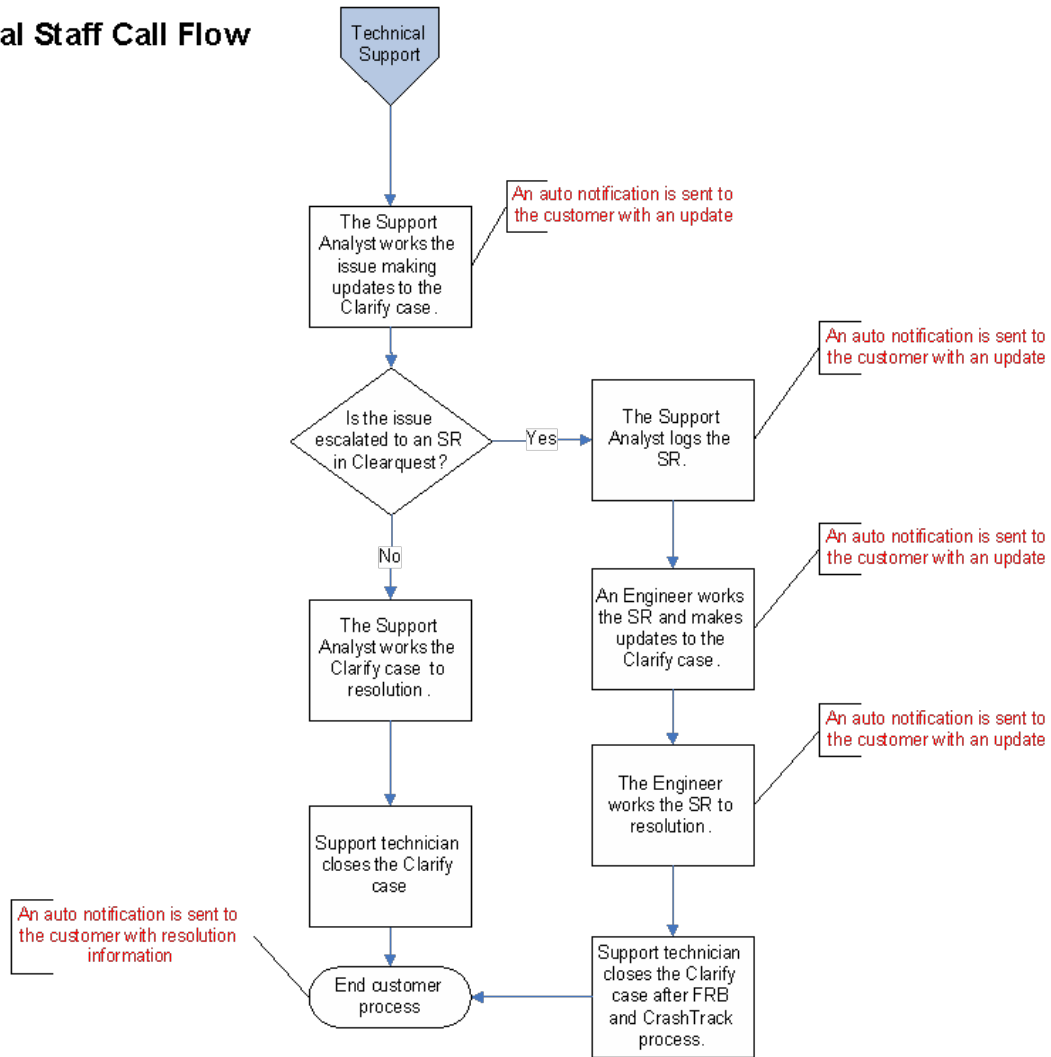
al Staff Call Flow

Technical Support

The Support Analyst works the issue making updates to the Clarify case.

An auto notification is sent to the customer with an update

Is the issue escalated to an SR in Clearquest?

Yes

The Support Analyst logs the SR.

An auto notification is sent to the customer with an update

No

The Support Analyst works the Clarify case to resolution.

An Engineer works the SR and makes updates to the Clarify case.

An auto notification is sent to the customer with an update

The Engineer works the SR to resolution.

An auto notification is sent to the customer with an update

Support technician closes the Clarify case

An auto notification is sent to the customer with resolution information

End customer process

Support technician closes the Clarify case after FRB and CrashTrack process.